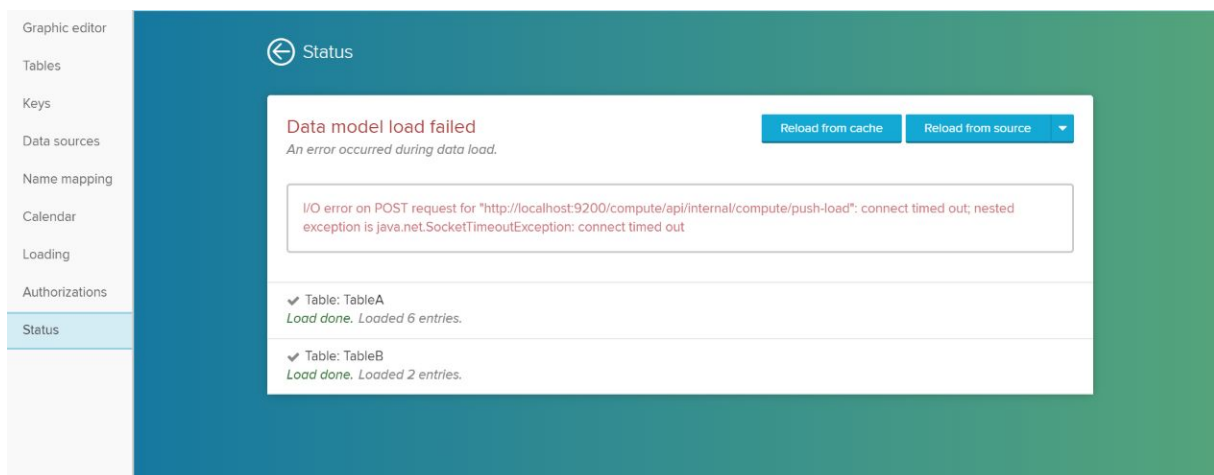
Graphic editor

Tables

Keys

Data sources

Name mapping

Calendar

Loading

Authorizations

Status

Status

Data model load failed

An error occurred during data load.

Reload from cache

Reload from source

I/O error on POST request for "http://localhost:9200/compute/api/internal/compute/push-load": connect timed out; nested exception is java.net.SocketTimeoutException: connect timed out

Table: TableA

Load done. Loaded 6 entries.

Table: TableB

Load done. Loaded 2 entries.